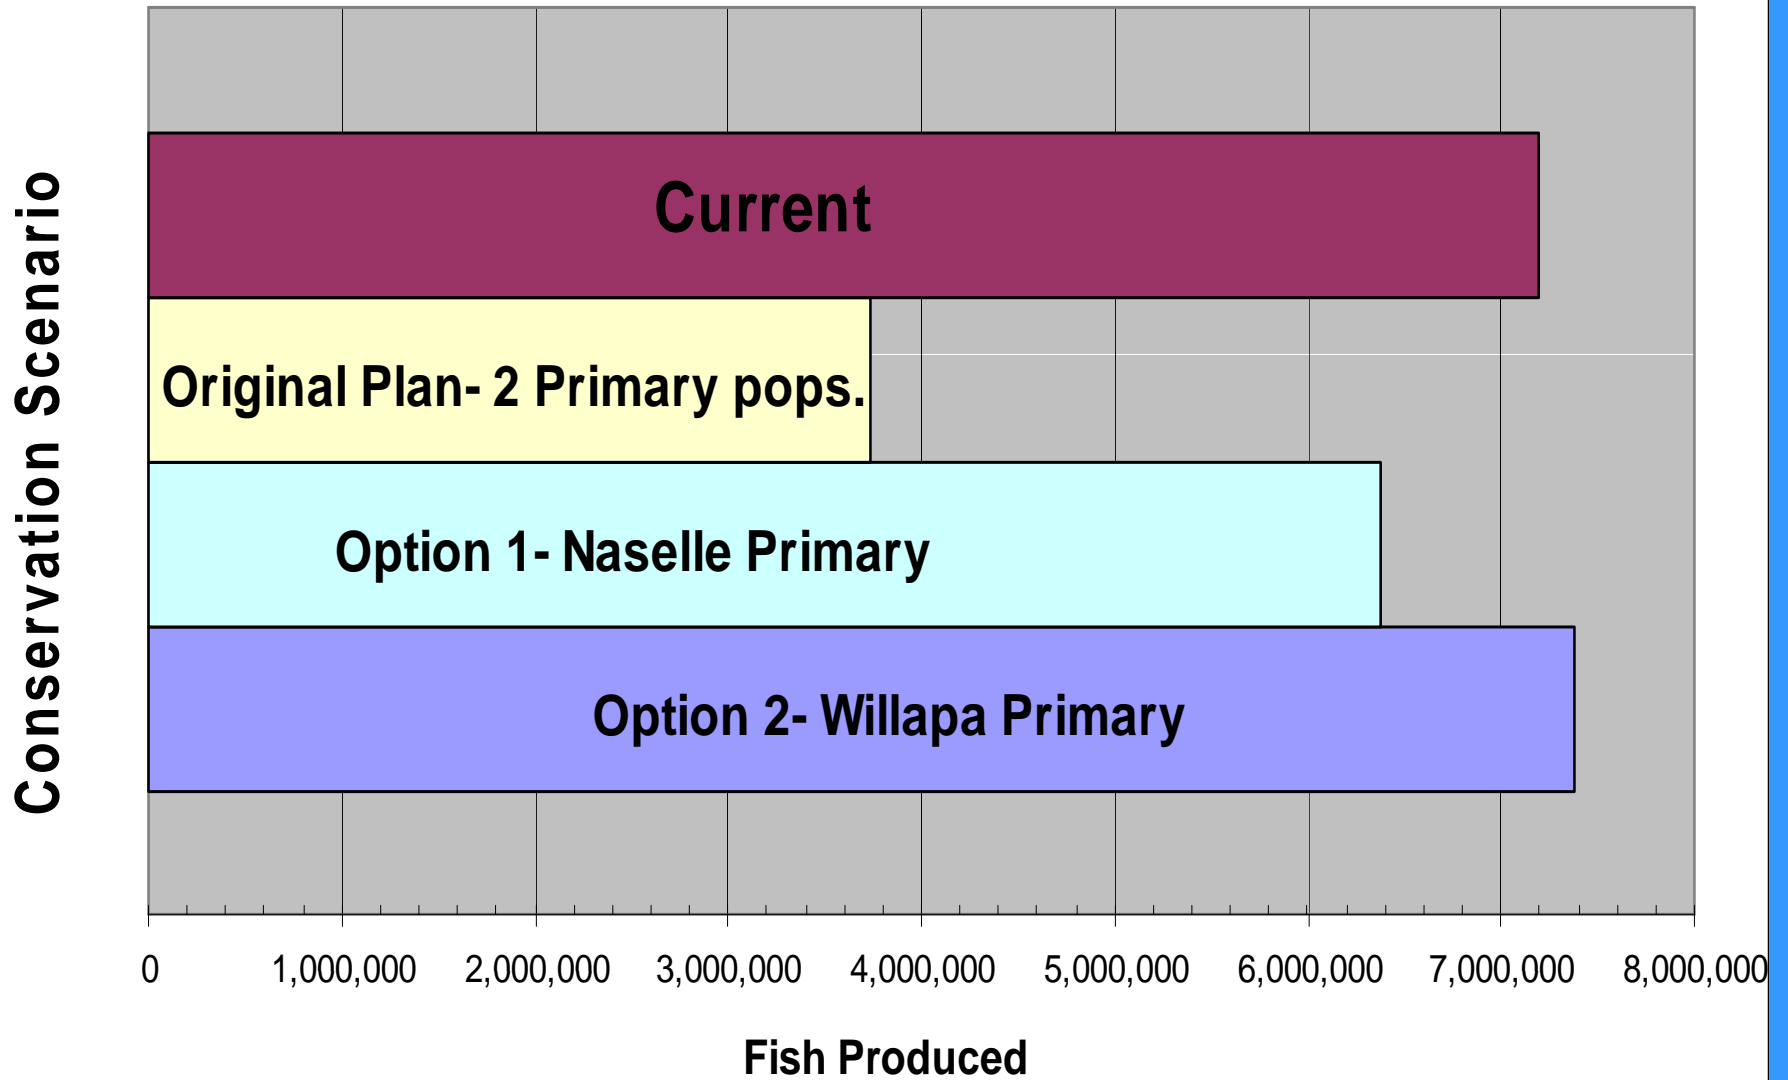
Conservation Scenario

Current

Original Plan- 2 Primary pops.

Option 1- Naselle Primary

Option 2- Willapa Primary

0
1,000,000
2,000,000
3,000,000
4,000,000
5,000,000
6,000,000
7,000,000
8,000,000

Fish Produced